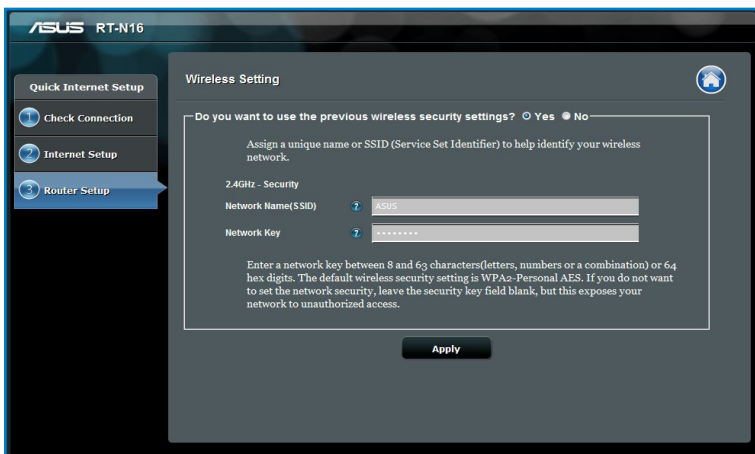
ASUS RT-N16

Quick Internet Setup

1 Check Connection

2 Internet Setup

3 Router Setup

Wireless Setting

Do you want to use the previous wireless security settings? Yes No

Assign a unique name or SSID (Service Set Identifier) to help identify your wireless network.

2.4GHz - Security

Network Name(SSID) ? ASUS

Network Key ? ••••••••

Enter a network key between 8 and 63 characters(letters, numbers or a combination) or 64 hex digits. The default wireless security setting is WPA2-Personal AES. If you do not want to set the network security, leave the security key field blank, but this exposes your network to unauthorized access.

Apply